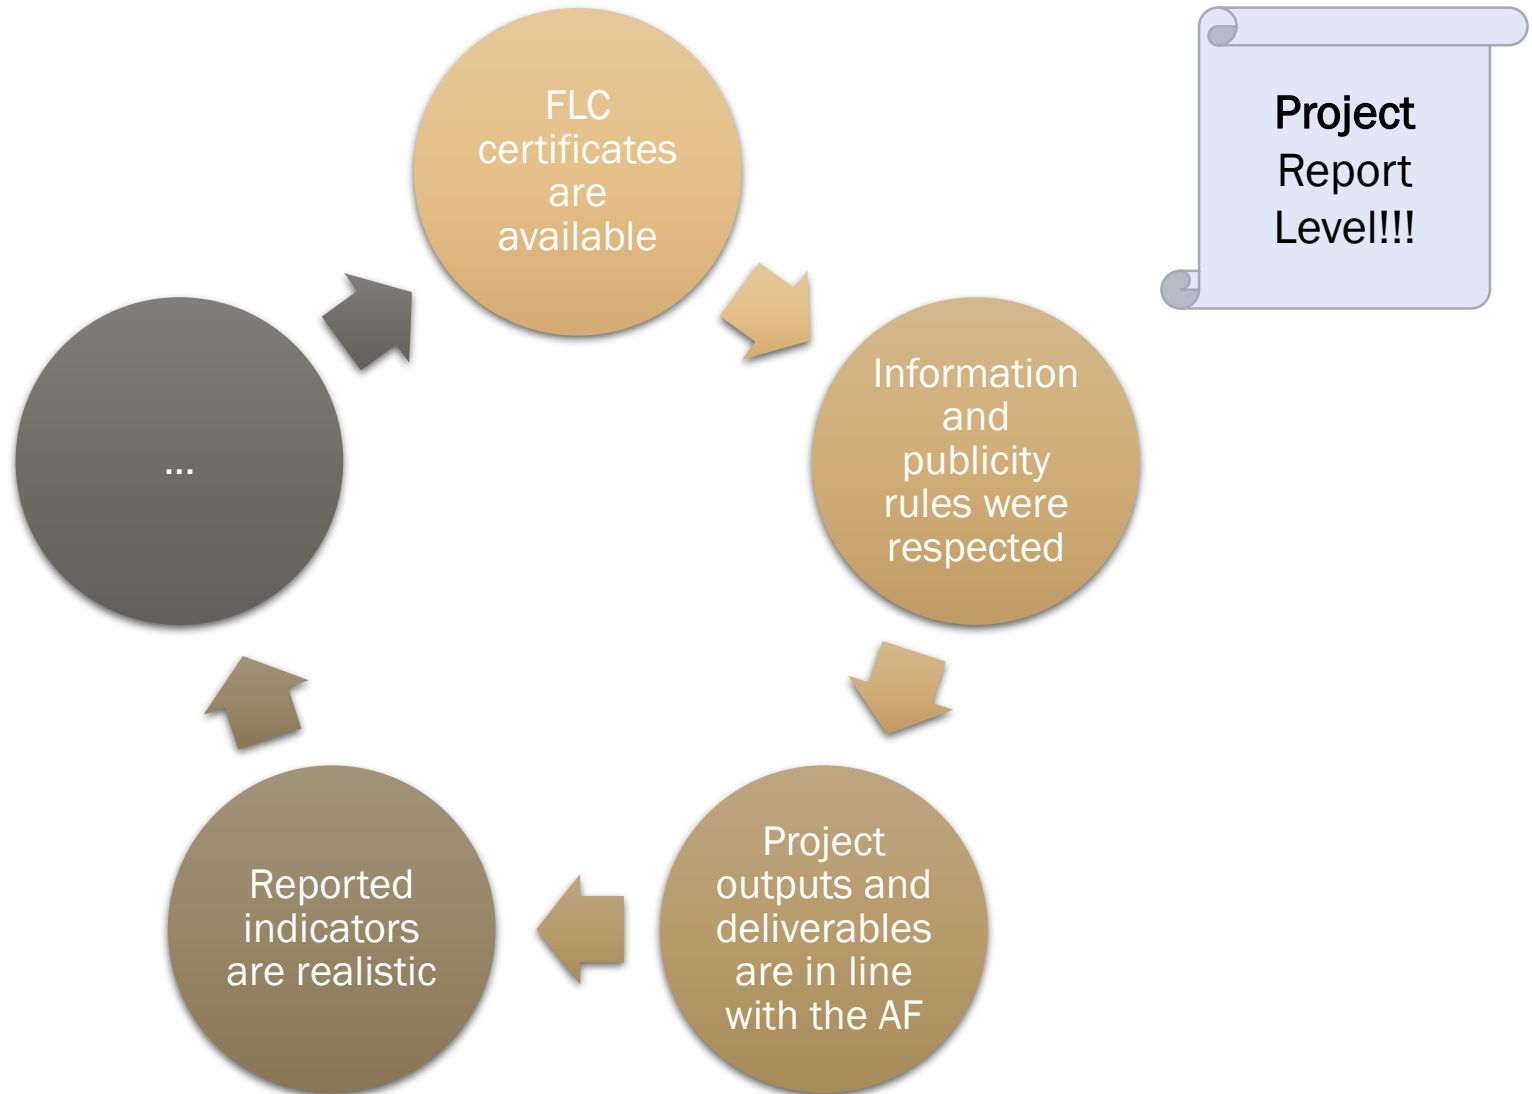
FLC certificates are available

Information and publicity rules were respected

Project outputs and deliverables are in line with the AF

Reported indicators are realistic

...

Project Report Level!!!